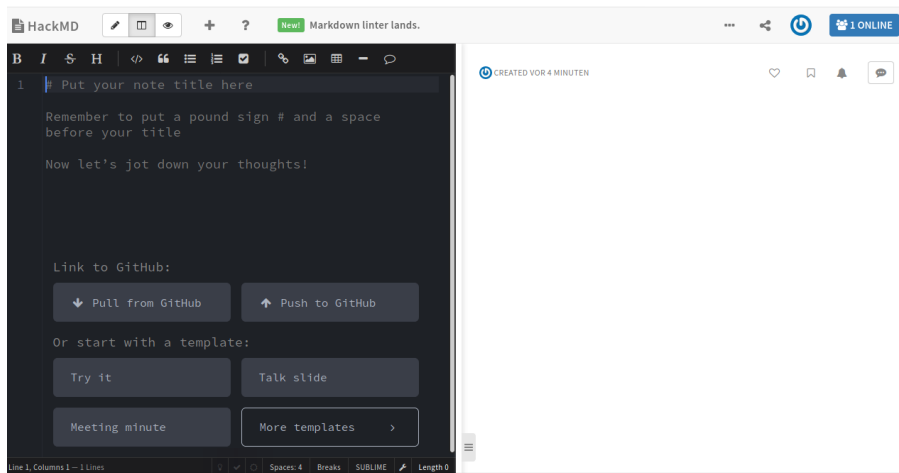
HackMD

+ ?

New! Markdown linter lands.

1 ONLINE

B I S H

1 # Put your note title here

Remember to put a pound sign # and a space before your title

Now let's jot down your thoughts!

Link to GitHub:

Pull from GitHub

Push to GitHub

Or start with a template:

Try it

Talk slide

Meeting minute

More templates ›

CREATED VOR 4 MINUTEN

Line 1, Columns 1 — 1 Lines

Spaces: 4 Breaks SUBLIME Length 0